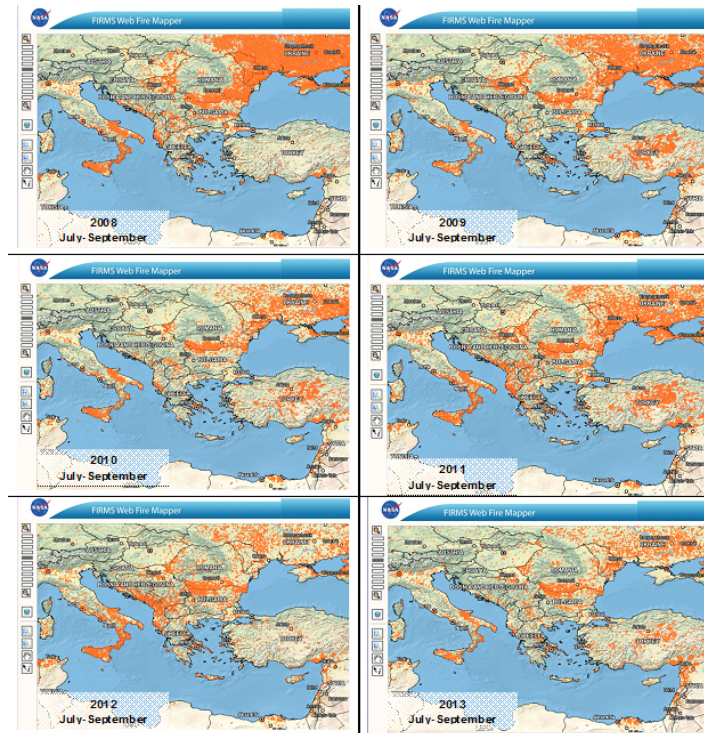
NASA FIRMS Web Fire Mapper
ROMANIA
BOSNIA AND HERZEGOVINA
BULGARIA
GREECE
TURKEY
2008
July- September

NASA FIRMS Web Fire Mapper
ROMANIA
BOSNIA AND HERZEGOVINA
BULGARIA
GREECE
TURKEY
2009
July- September

NASA FIRMS Web Fire Mapper
ROMANIA
BOSNIA AND HERZEGOVINA
BULGARIA
GREECE
TURKEY
2010
July- September

NASA FIRMS Web Fire Mapper
ROMANIA
BOSNIA AND HERZEGOVINA
BULGARIA
GREECE
TURKEY
2011
July- September

NASA FIRMS Web Fire Mapper
ROMANIA
BOSNIA AND HERZEGOVINA
BULGARIA
GREECE
TURKEY
2012
July- September

NASA FIRMS Web Fire Mapper
ROMANIA
BOSNIA AND HERZEGOVINA
BULGARIA
GREECE
TURKEY
2013
July- September